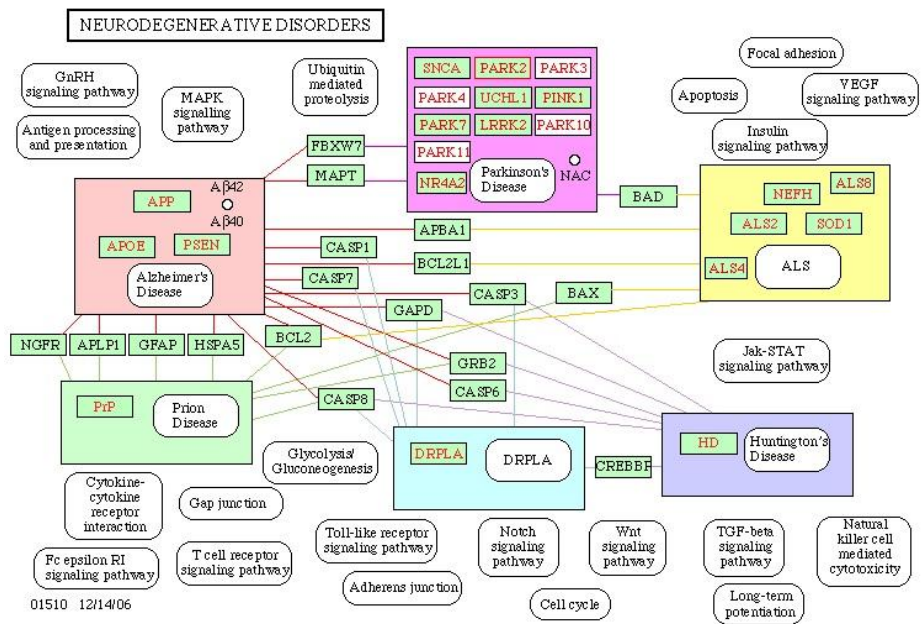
NEURODEGENERATIVE DISORDERS

GnRH signaling pathway

Antigen processing and presentation

MAPK signalling pathway

Ubiquitin mediated proteolysis

SNCA
PARK2
PARK3
PARK4
UCHL1
PINK1
PARK7
LRRK2
PARK10
PARK11
NR4A2
Parkinson's Disease
NAC

Focal adhesion

Apoptosis

VEGF signaling pathway

Insulin signaling pathway

FBXW7
MAPT

APP
Aβ42
Aβ40
APOE
PSEN
Alzheimer's Disease

BAD

NEFH
ALS8
ALS2
SOD1
ALS4
ALS

APBA1
CASP1
BCL2L1
CASP7
CASP3
BAX
GAPD
BCL2
GRB2
CASP6
CASP8

NGFR
APLP1
GFAP
HSPA5

Jak-STAT signaling pathway

PrP
Prion Disease

Glycolysis/ Gluconeogenesis

DRPLA
DRPLA
CREBBP

HD
Huntington's Disease

Cytokine-cytokine receptor interaction

Gap junction

Toll-like receptor signaling pathway

Notch signaling pathway

Wnt signaling pathway

TGF-beta signaling pathway

Natural killer cell mediated cytotoxicity

Fc epsilon RI signaling pathway

T cell receptor signaling pathway

Adherens junction

Cell cycle

Long-term potentiation

01510 12/14/06